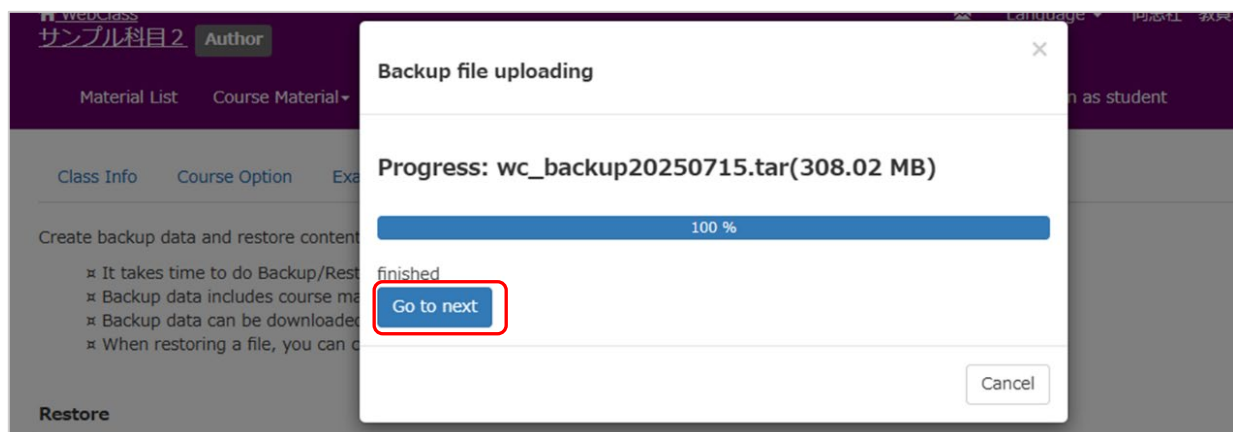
WebClass
サンプル科目２ Author
Language 同志社 教員
Material List Course Material
n as student
Class Info Course Option Exa
Create backup data and restore content
¤ It takes time to do Backup/Rest
¤ Backup data includes course ma
¤ Backup data can be downloaded
¤ When restoring a file, you can c
Restore

Backup file uploading
×
Progress: wc_backup20250715.tar(308.02 MB)
100 %
finished
Go to next
Cancel